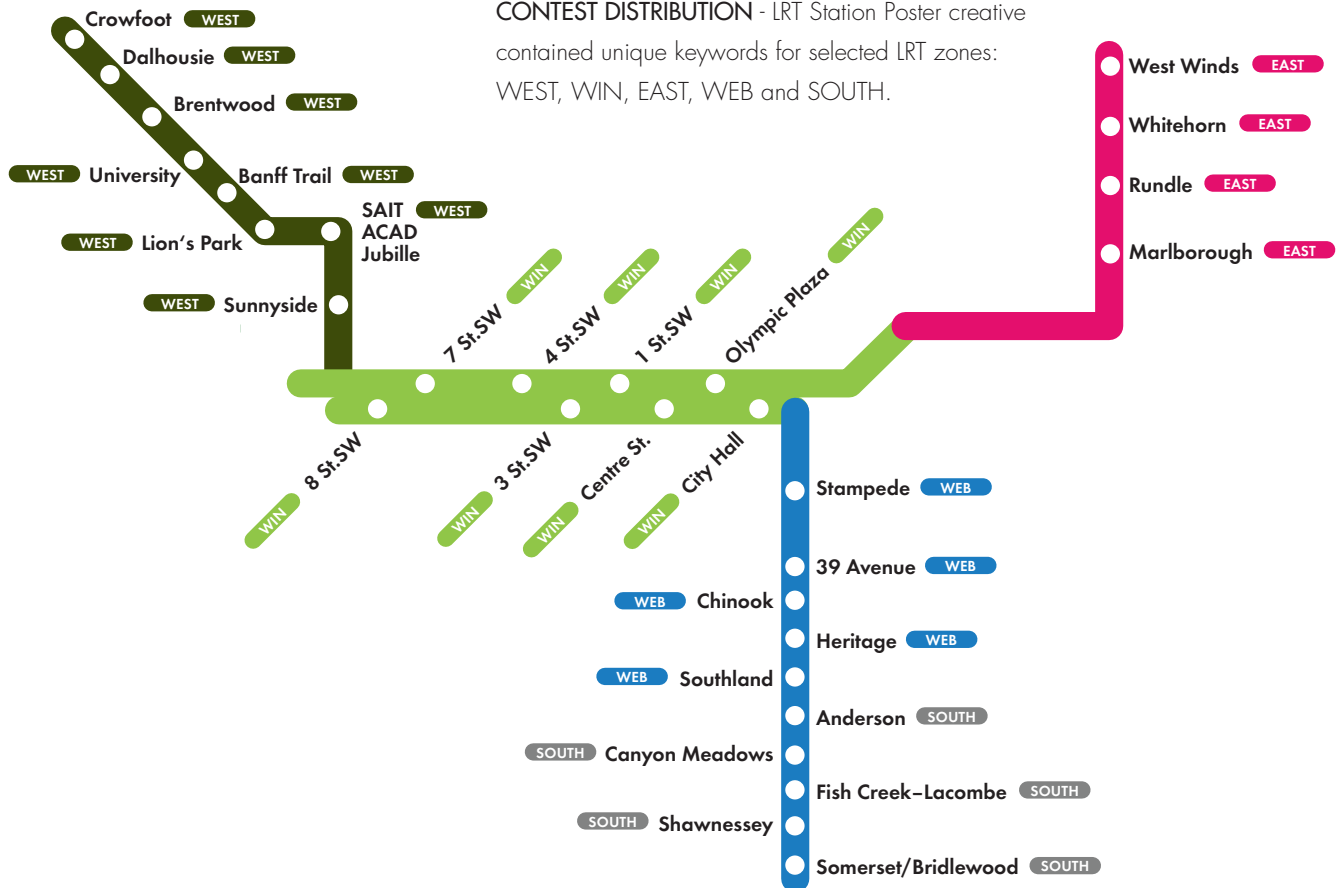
CONTEST DISTRIBUTION - LRT Station Poster creative contained unique keywords for selected LRT zones: WEST, WIN, EAST, WEB and SOUTH.

Crowfoot WEST
Dalhousie WEST
Brentwood WEST
WEST University
Banff Trail WEST
SAIT WEST
ACAD
Jubille
WEST Lion's Park
WEST Sunnyside

7 St.SW WIN
4 St.SW WIN
1 St.SW WIN
Olympic Plaza WIN
WIN 8 St.SW
WIN 3 St.SW
WIN Centre St.
WIN City Hall

West Winds EAST
Whitehorn EAST
Rundle EAST
Marlborough EAST

Stampede WEB
39 Avenue WEB
WEB Chinook
Heritage WEB
WEB Southland
Anderson SOUTH
SOUTH Canyon Meadows
Fish Creek–Lacombe SOUTH
SOUTH Shawnessey
Somerset/Bridlewood SOUTH